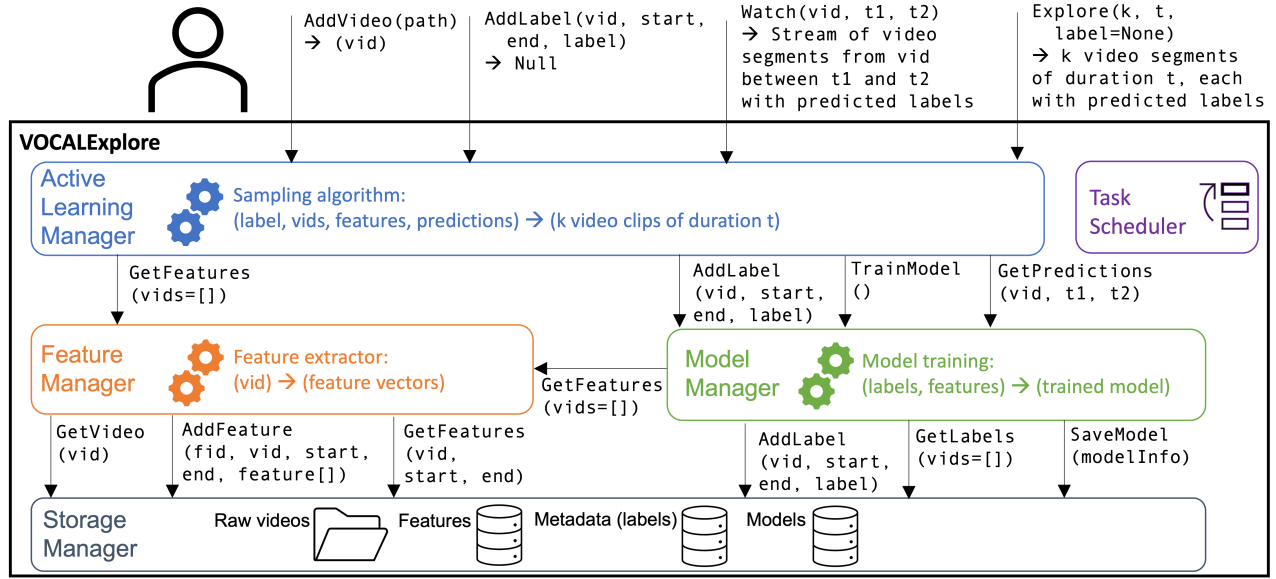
AddVideo(path) → (vid)

AddLabel(vid, start, end, label) → Null

Watch(vid, t1, t2) → Stream of video segments from vid between t1 and t2 with predicted labels

Explore(k, t, label=None) → k video segments of duration t, each with predicted labels

VOCALExplore

Active Learning Manager

Sampling algorithm: (label, vids, features, predictions) → (k video clips of duration t)

Task Scheduler

GetFeatures (vids=[])

AddLabel (vid, start, end, label)

TrainModel ()

GetPredictions (vid, t1, t2)

Feature Manager

Feature extractor: (vid) → (feature vectors)

GetFeatures (vids=[])

Model Manager

Model training: (labels, features) → (trained model)

GetVideo (vid)

AddFeature (fid, vid, start, end, feature[])

GetFeatures (vid, start, end)

AddLabel (vid, start, end, label)

GetLabels (vids=[])

SaveModel (modelInfo)

Storage Manager

Raw videos

Features

Metadata (labels)

Models